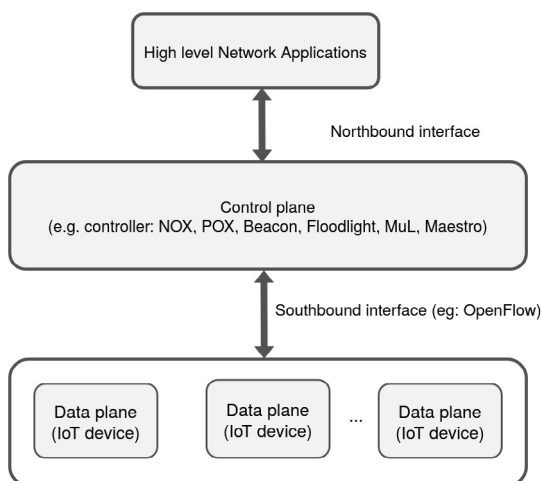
High level Network Applications

Northbound interface

Control plane
(e.g. controller: NOX, POX, Beacon, Floodlight, MuL, Maestro)

Southbound interface (eg: OpenFlow)

Data plane
(IoT device)

Data plane
(IoT device)

...

Data plane
(IoT device)